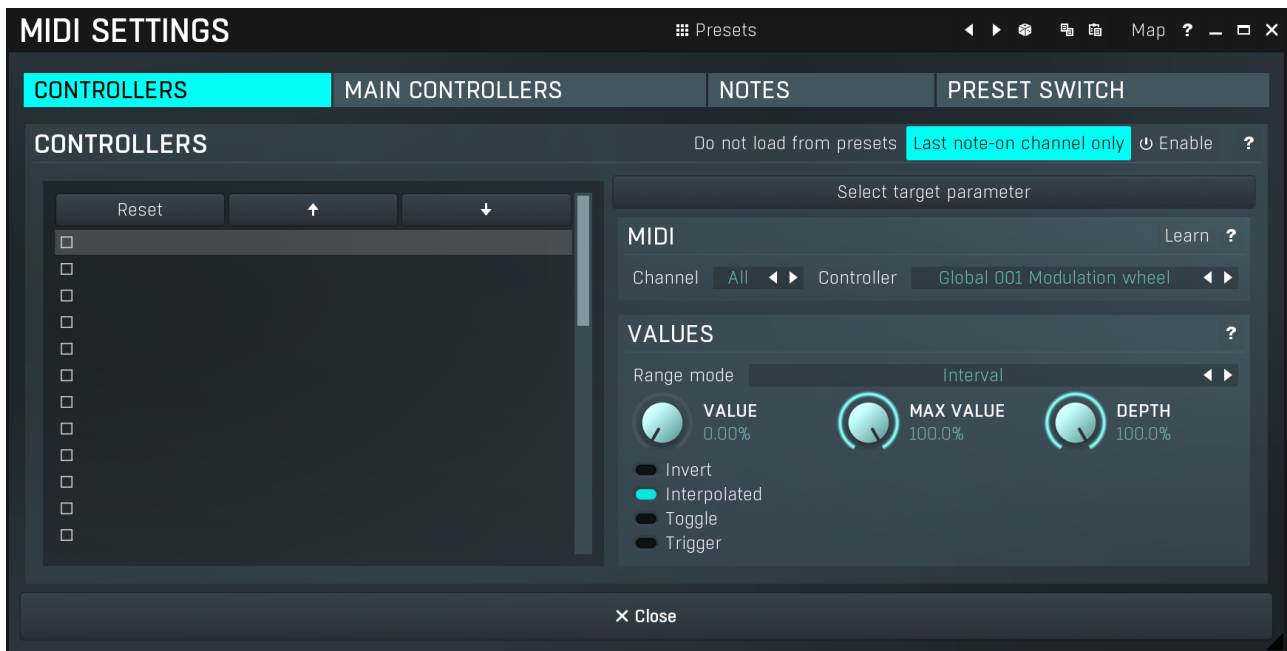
MIDI SETTINGS

Presets

Map ?

CONTROLLERS

MAIN CONTROLLERS

NOTES

PRESET SWITCH

CONTROLLERS

Do not load from presets

Last note-on channel only

Enable

?

Reset

Select target parameter

MIDI

Learn ?

Channel All

Controller Global 001 Modulation wheel

VALUES

?

Range mode Interval

VALUE 0.00%

MAX VALUE 100.0%

DEPTH 100.0%

Invert

Interpolated

Toggle

Trigger

× Close